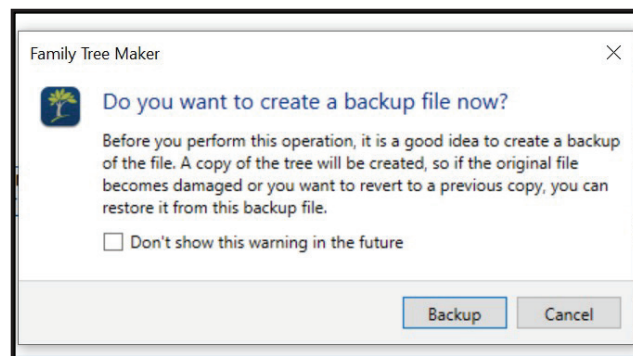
Family Tree Maker

Do you want to create a backup file now?

Before you perform this operation, it is a good idea to create a backup of the file. A copy of the tree will be created, so if the original file becomes damaged or you want to revert to a previous copy, you can restore it from this backup file.

Don't show this warning in the future

Backup

Cancel